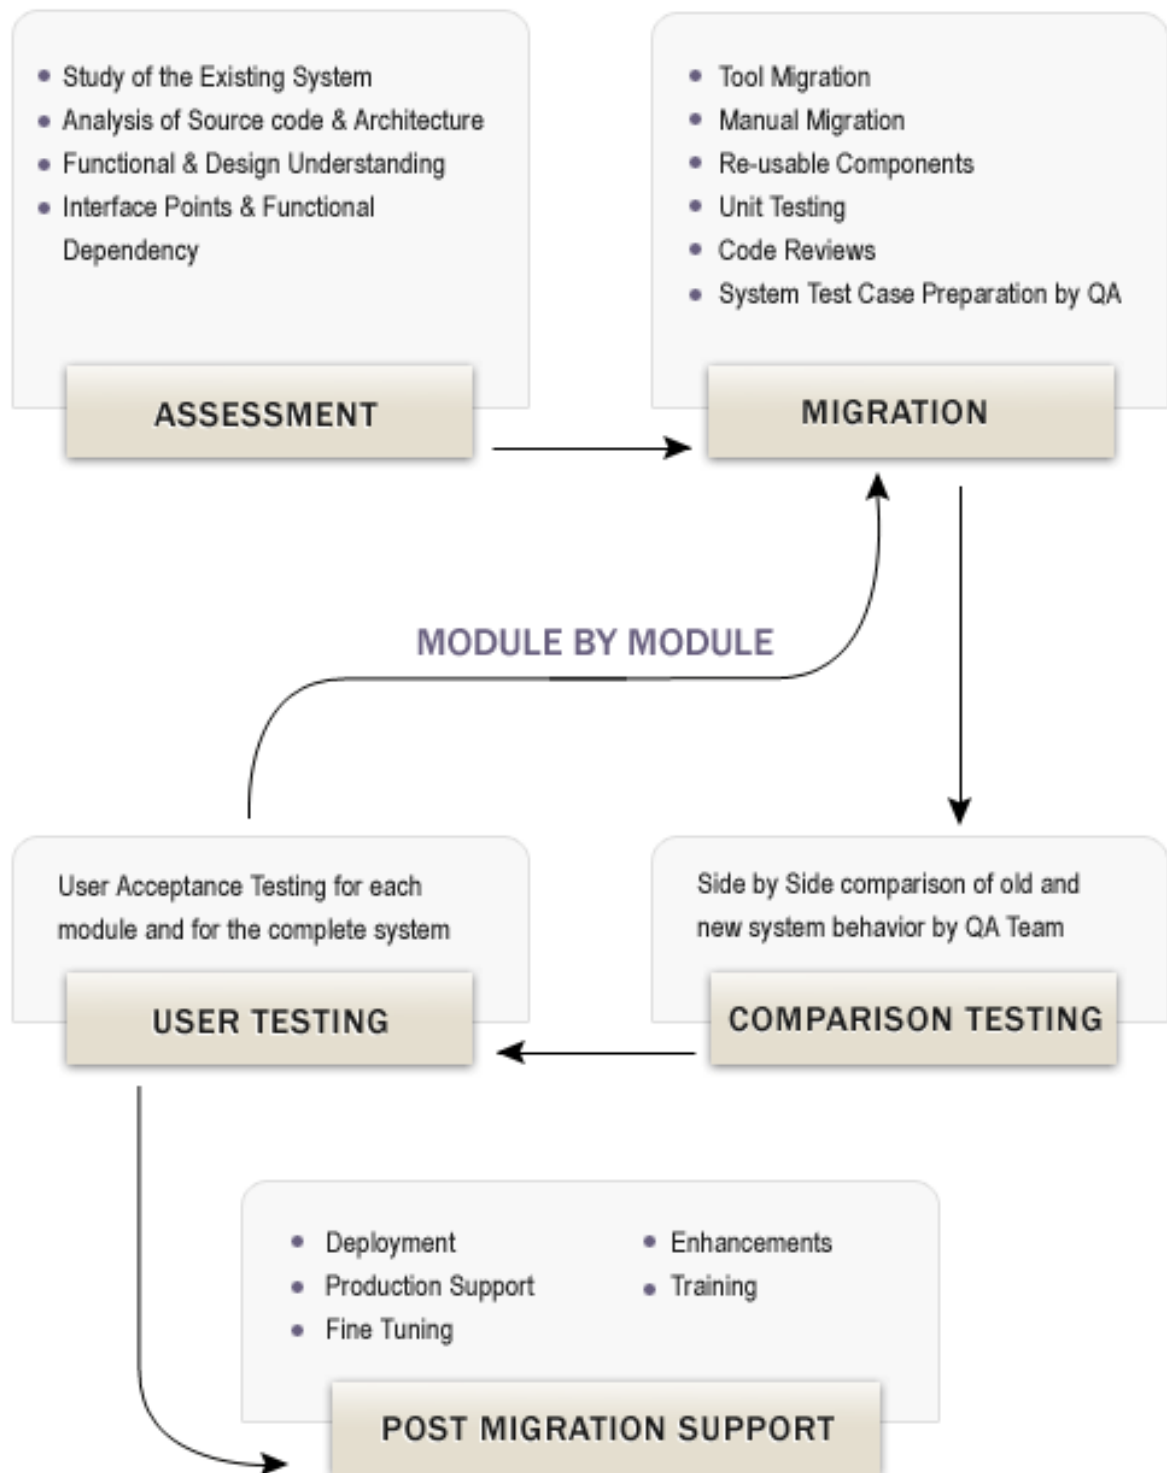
- Study of the Existing System
- Analysis of Source code & Architecture
- Functional & Design Understanding
- Interface Points & Functional Dependency

ASSESSMENT

- Tool Migration
- Manual Migration
- Re-usable Components
- Unit Testing
- Code Reviews
- System Test Case Preparation by QA

MIGRATION

MODULE BY MODULE

User Acceptance Testing for each module and for the complete system

USER TESTING

Side by Side comparison of old and new system behavior by QA Team

COMPARISON TESTING

- Deployment
- Production Support
- Fine Tuning
- Enhancements
- Training

POST MIGRATION SUPPORT